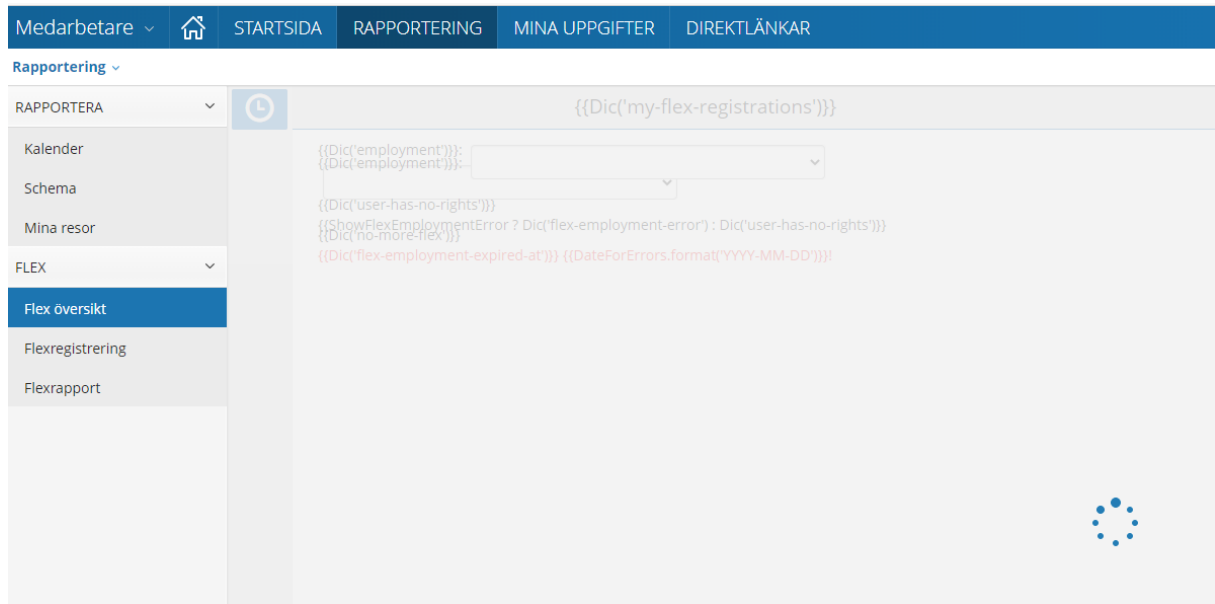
Medarbetare STARTSIDA RAPPORTERING MINA UPPGIFTER DIREKTLÄNKAR

Rapportering

RAPPORTERA

Kalender

Schema

Mina resor

FLEX

Flex översikt

Flexregistrering

Flexrapport

{{Dic('my-flex-registrations')}}

{{Dic('employment')}}:
{{Dic('employment')}}:

{{Dic('user-has-no-rights')}}
{{ShowFlexEmploymentError ? Dic('flex-employment-error') : Dic('user-has-no-rights')}}
{{Dic('no-more-flex')}}
{{Dic('flex-employment-expired-at')}} {{DateForErrors.format('YYYY-MM-DD')}}!